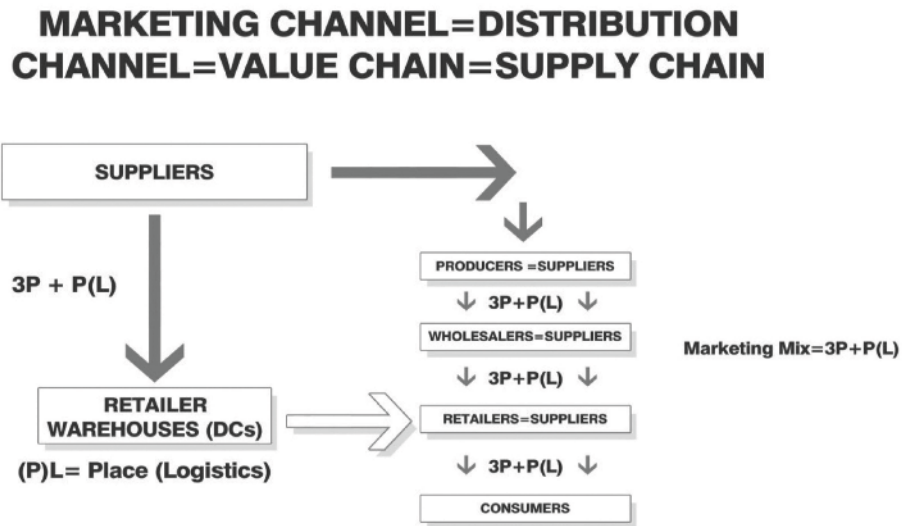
MARKETING CHANNEL=DISTRIBUTION CHANNEL=VALUE CHAIN=SUPPLY CHAIN

SUPPLIERS

3P + P(L)

RETAILER WAREHOUSES (DCs)

(P)L= Place (Logistics)

PRODUCERS =SUPPLIERS

3P+P(L)

WHOLESALERS=SUPPLIERS

3P+P(L)

RETAILERS=SUPPLIERS

3P+P(L)

CONSUMERS

Marketing Mix=3P+P(L)